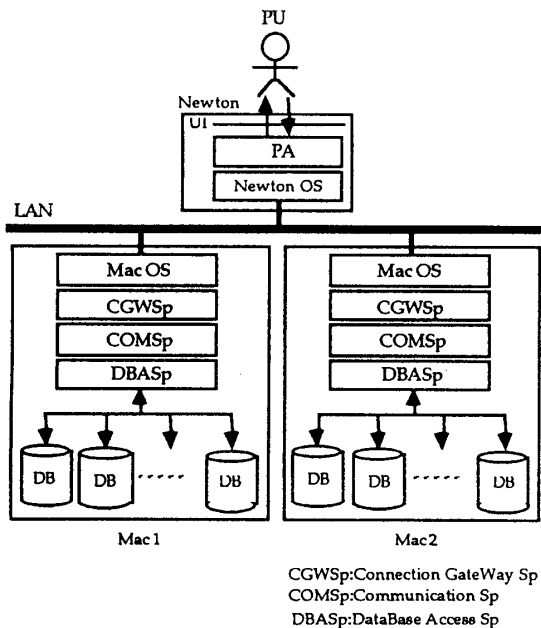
PU

Newton

UI

PA

Newton OS

LAN

Mac OS

CGWSp

COMSp

DBASp

DB

DB

DB

Mac 1

Mac OS

CGWSp

COMSp

DBASp

DB

DB

DB

Mac 2

CGWSp:Connection GateWay Sp
COMSp:Communication Sp
DBASp:DataBase Access Sp